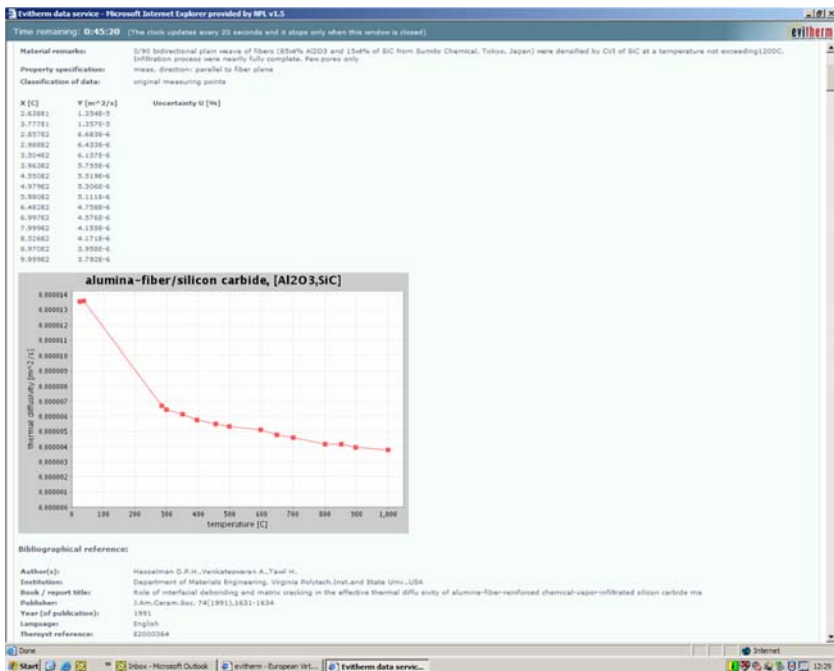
Evitherm data service - Microsoft Internet Explorer provided by NPL v1.5

Time remaining: 0:45:20 (The clock updates every 20 seconds and it stops only when this window is closed)

evitherm

Material remarks: 0/90 bidirectional plain weave of fibers (85wt% Al2O3 and 15wt% of SiC from Sumito Chemical, Tokyo, Japan) were densified by CVI of SiC at a temperature not exceeding1200C. Infiltration process were nearly fully complete. Few pores only

Property specification: meas. direction: parallel to fiber plane

Classification of data: original measuring points

| X [C] | Y [m^2/s] | Uncertainty U [%] |
|---|---|---|
| 2.63881 | 1.354E-5 | |
| 3.77781 | 1.357E-5 | |
| 2.85782 | 6.683E-6 | |
| 2.98882 | 6.433E-6 | |
| 3.50482 | 6.137E-6 | |
| 3.96382 | 5.755E-6 | |
| 4.55082 | 5.519E-6 | |
| 4.97982 | 5.306E-6 | |
| 5.89082 | 5.111E-6 | |
| 6.48282 | 4.758E-6 | |
| 6.99782 | 4.576E-6 | |
| 7.99982 | 4.155E-6 | |
| 8.52682 | 4.171E-6 | |
| 8.97082 | 3.958E-6 | |
| 9.99982 | 3.792E-6 | |

alumina-fiber/silicon carbide, [Al2O3,SiC]

0.000014
0.000013
0.000012
0.000011
0.000010
0.000009
0.000008
0.000007
0.000006
0.000005
0.000004
0.000003
0.000002
0.000001
0.000000

thermal diffusivity [m^2/s]

0 100 200 300 400 500 600 700 800 900 1,000

temperature [C]

Bibliographical reference:

Author(s): Hasselman D.P.H.,Venkateswaran A.,Tawil H.
Institution: Department of Materials Engineering, Virginia Polytech.Inst.and State Univ.,USA
Book / report title: Role of interfacial debonding and matrix cracking in the effective thermal diffu sivity of alumina-fiber-reinforced chemical-vapor-infiltrated silicon carbide ma
Publisher: J.Am.Ceram.Soc. 74(1991),1631-1634
Year (of publication): 1991
Language: English
Thersyst reference: 82000364

Done

Internet

Start

Inbox - Microsoft Outlook

evitherm - European Vi...

Evitherm data servic...

12:20